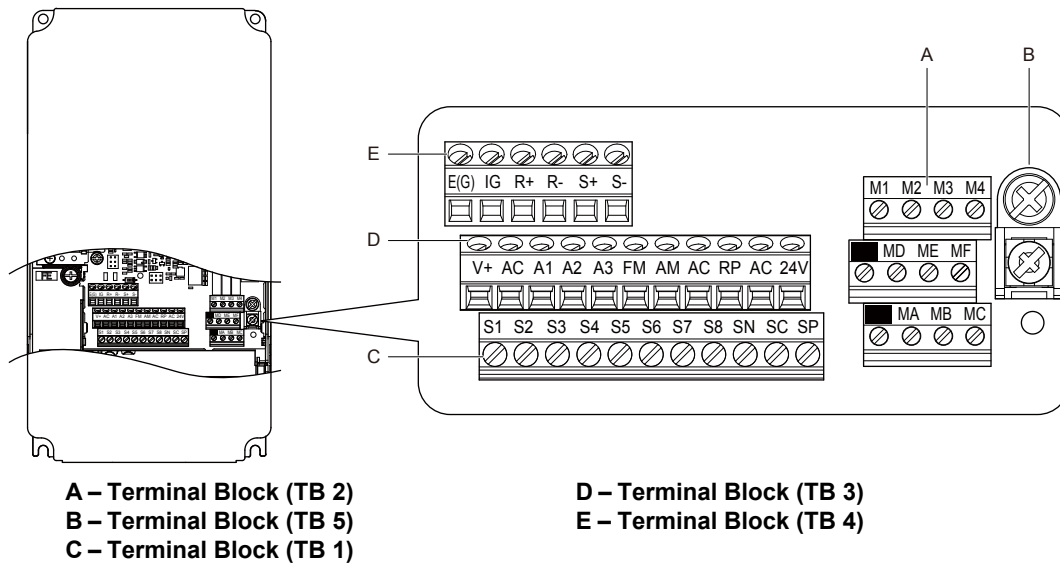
A
B
E
E(G) IG R+ R- S+ S-
M1 M2 M3 M4
D
V+ AC A1 A2 A3 FM AM AC RP AC 24V
MD ME MF
MA MB MC
C
S1 S2 S3 S4 S5 S6 S7 S8 SN SC SP

A – Terminal Block (TB 2)
B – Terminal Block (TB 5)
C – Terminal Block (TB 1)
D – Terminal Block (TB 3)
E – Terminal Block (TB 4)